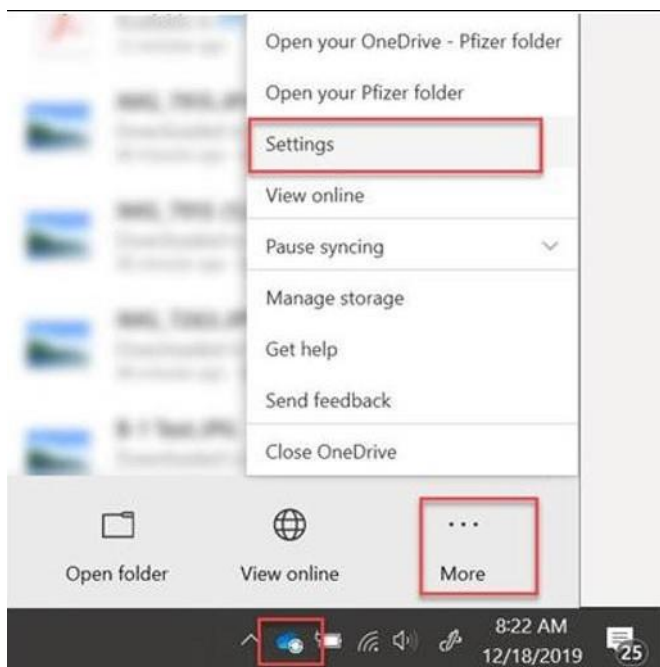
Open your OneDrive - Pfizer folder
Open your Pfizer folder
Settings
View online
Pause syncing
Manage storage
Get help
Send feedback
Close OneDrive

Open folder
View online
...
More

8:22 AM
12/18/2019
25